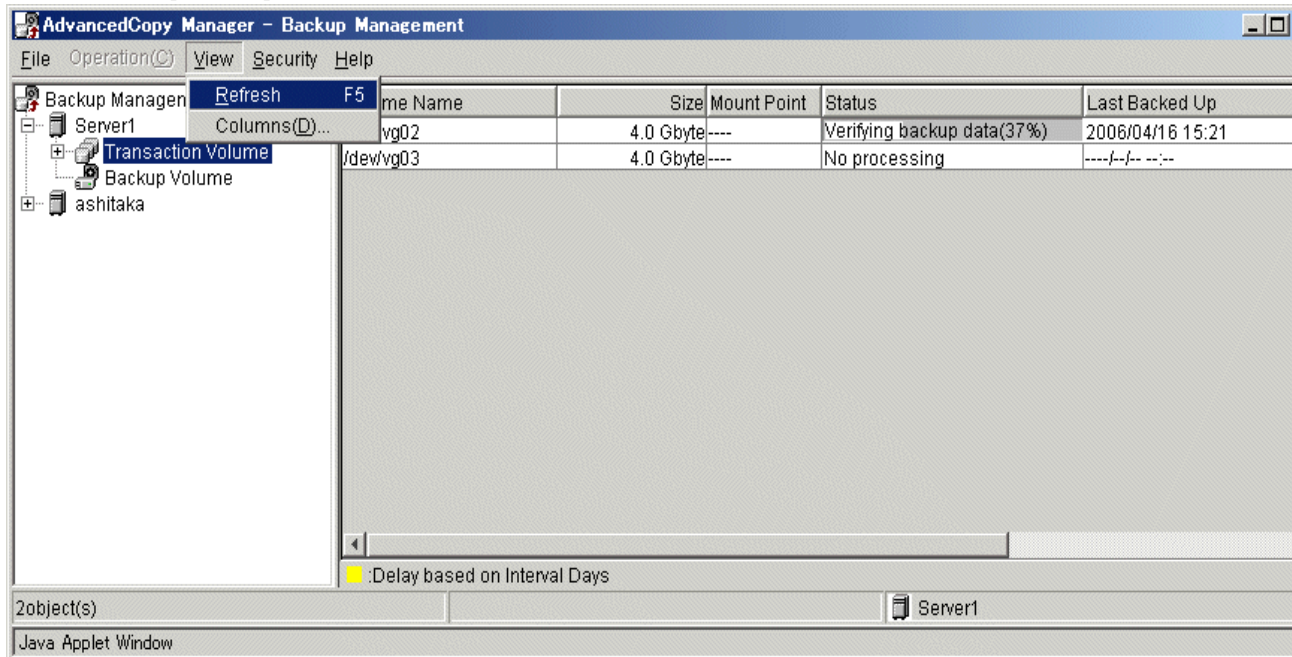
AdvancedCopy Manager - Backup Management

File Operation(C) View Security Help

Refresh F5
Columns(D)...

Backup Managen
Server1
Transaction Volume
Backup Volume
ashitaka

| me Name | Size | Mount Point | Status | Last Backed Up |
|---|---|---|---|---|
| vg02 | 4.0 Gbyte | ---- | Verifying backup data(37%) | 2006/04/16 15:21 |
| /dev/vg03 | 4.0 Gbyte | ---- | No processing | ----/--/-- --:-- |

:Delay based on Interval Days

2object(s)

Server1

Java Applet Window